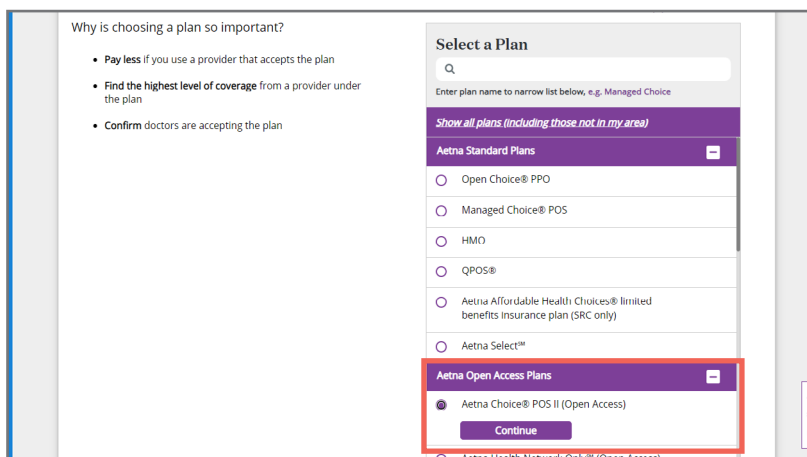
Why is choosing a plan so important?

- **Pay less** if you use a provider that accepts the plan
- **Find the highest level of coverage** from a provider under the plan
- **Confirm** doctors are accepting the plan

Select a Plan

Enter plan name to narrow list below, e.g. Managed Choice

Show all plans (including those not in my area)

Aetna Standard Plans

Open Choice® PPO

Managed Choice® POS

HMO

QPOS®

Aetna Affordable Health Choices® limited benefits insurance plan (SRC only)

Aetna Select℠

Aetna Open Access Plans

Aetna Choice® POS II (Open Access)

Continue

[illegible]